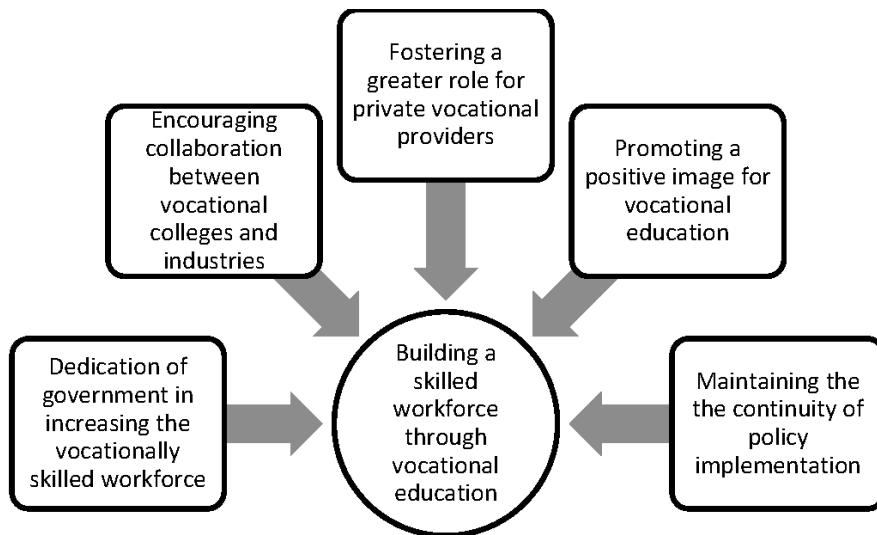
Fostering a greater role for private vocational providers

Encouraging collaboration between vocational colleges and industries

Promoting a positive image for vocational education

Dedication of government in increasing the vocationally skilled workforce

Building a skilled workforce through vocational education

Maintaining the the continuity of policy implementation